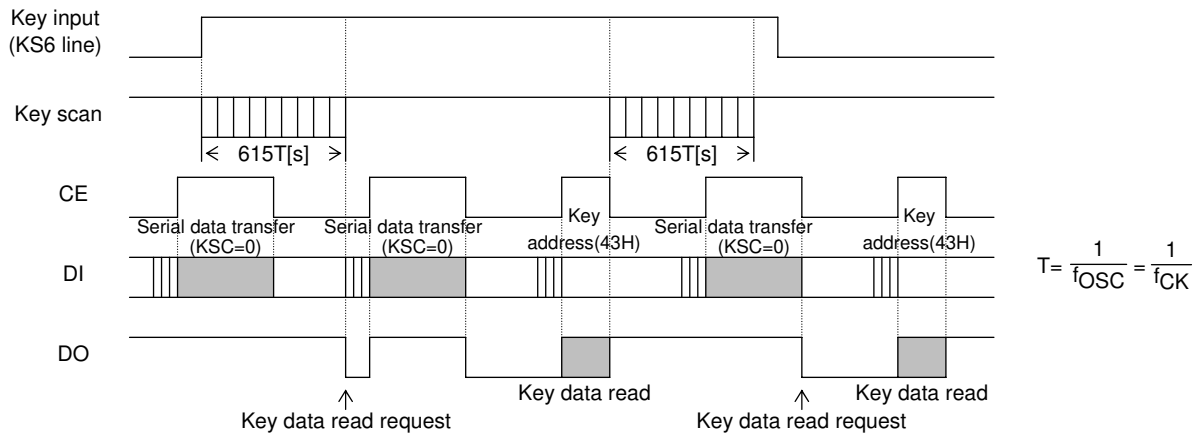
Key input
(KS6 line)

Key scan

< 615T[s] >

< 615T[s] >

CE

Serial data transfer
(KSC=0)

Serial data transfer
(KSC=0)

Key
address(43H)

Serial data transfer
(KSC=0)

Key
address(43H)

DI

$T=\frac{1}{f_{OSC}}=\frac{1}{f_{CK}}$

DO

Key data read

Key data read

Key data read request

Key data read request